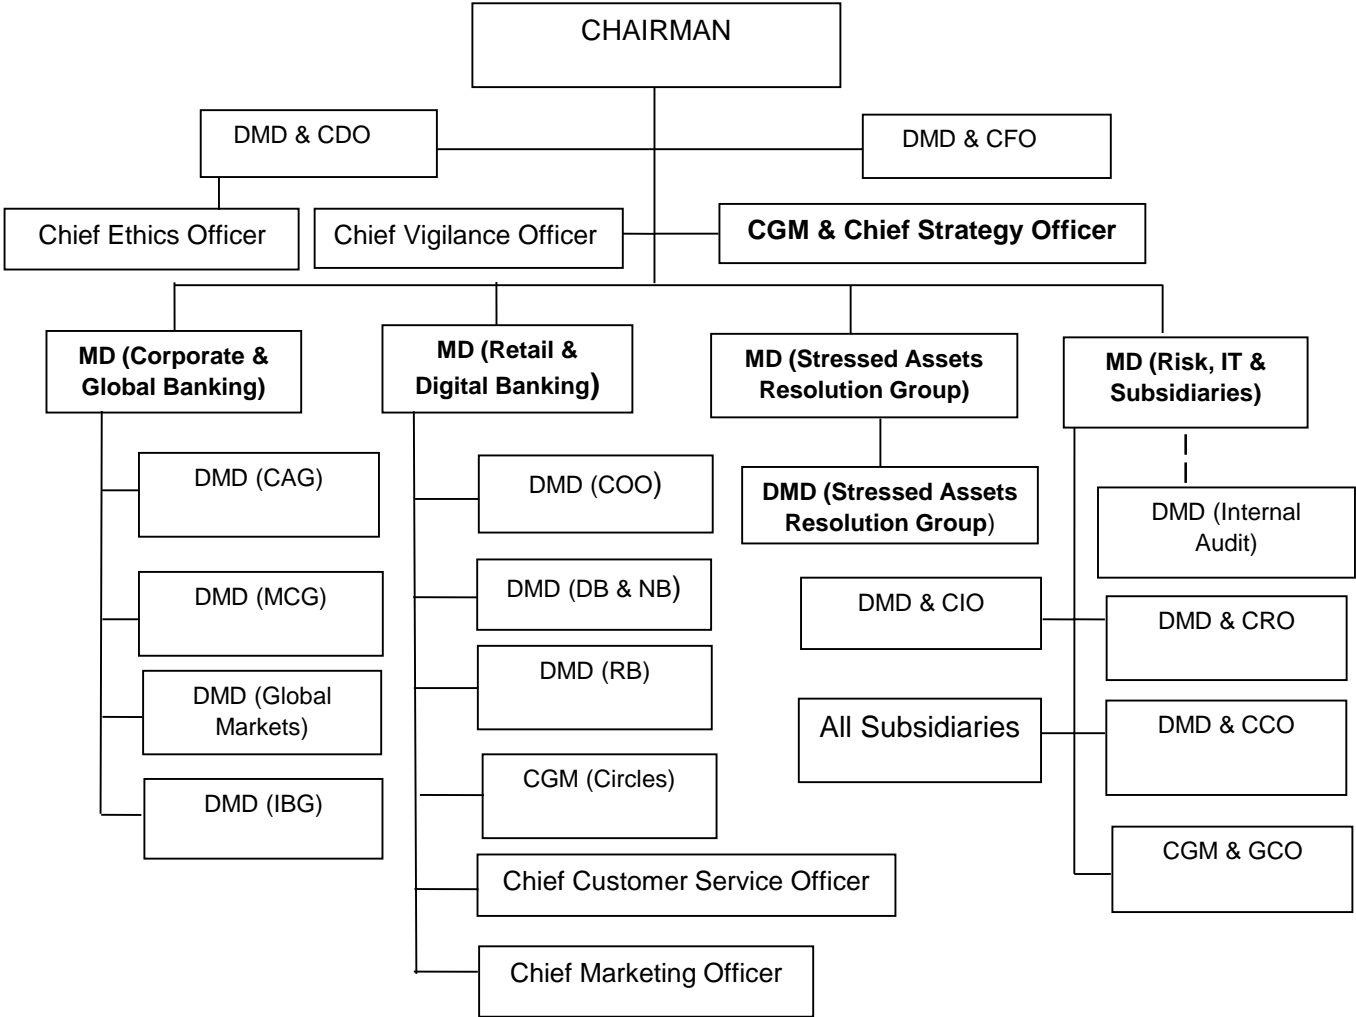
CHAIRMAN

DMD & CDO

DMD & CFO

Chief Ethics Officer

Chief Vigilance Officer

CGM & Chief Strategy Officer

MD (Corporate & Global Banking)

MD (Retail & Digital Banking)

MD (Stressed Assets Resolution Group)

MD (Risk, IT & Subsidiaries)

DMD (CAG)

DMD (MCG)

DMD (Global Markets)

DMD (IBG)

DMD (COO)

DMD (DB & NB)

DMD (RB)

CGM (Circles)

Chief Customer Service Officer

Chief Marketing Officer

DMD (Stressed Assets Resolution Group)

DMD & CIO

All Subsidiaries

DMD (Internal Audit)

DMD & CRO

DMD & CCO

CGM & GCO